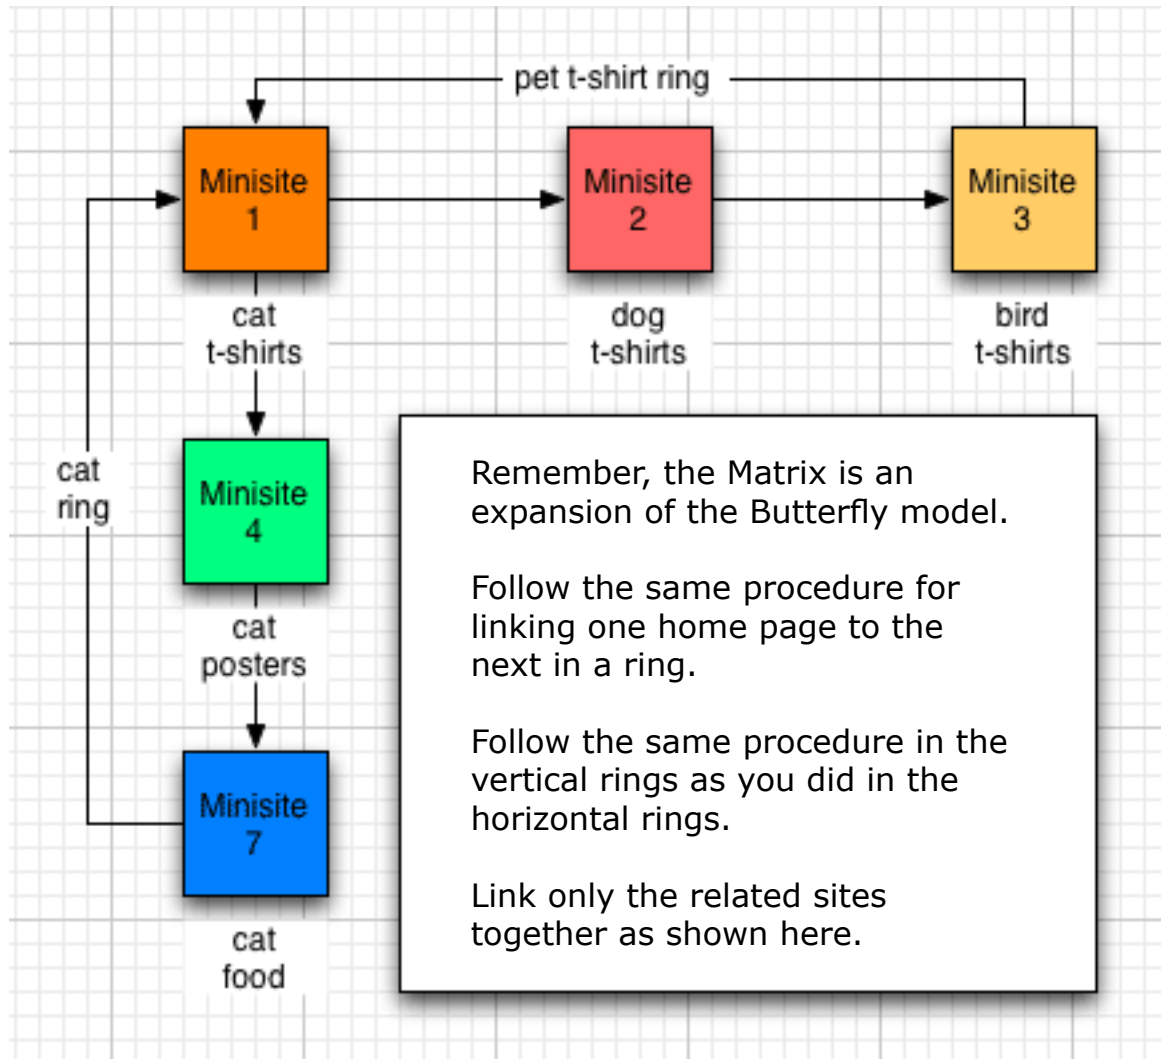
pet t-shirt ring

Minisite 1

cat t-shirts

Minisite 2

dog t-shirts

Minisite 3

bird t-shirts

cat ring

Minisite 4

cat posters

Minisite 7

cat food

Remember, the Matrix is an expansion of the Butterfly model.

Follow the same procedure for linking one home page to the next in a ring.

Follow the same procedure in the vertical rings as you did in the horizontal rings.

Link only the related sites together as shown here.